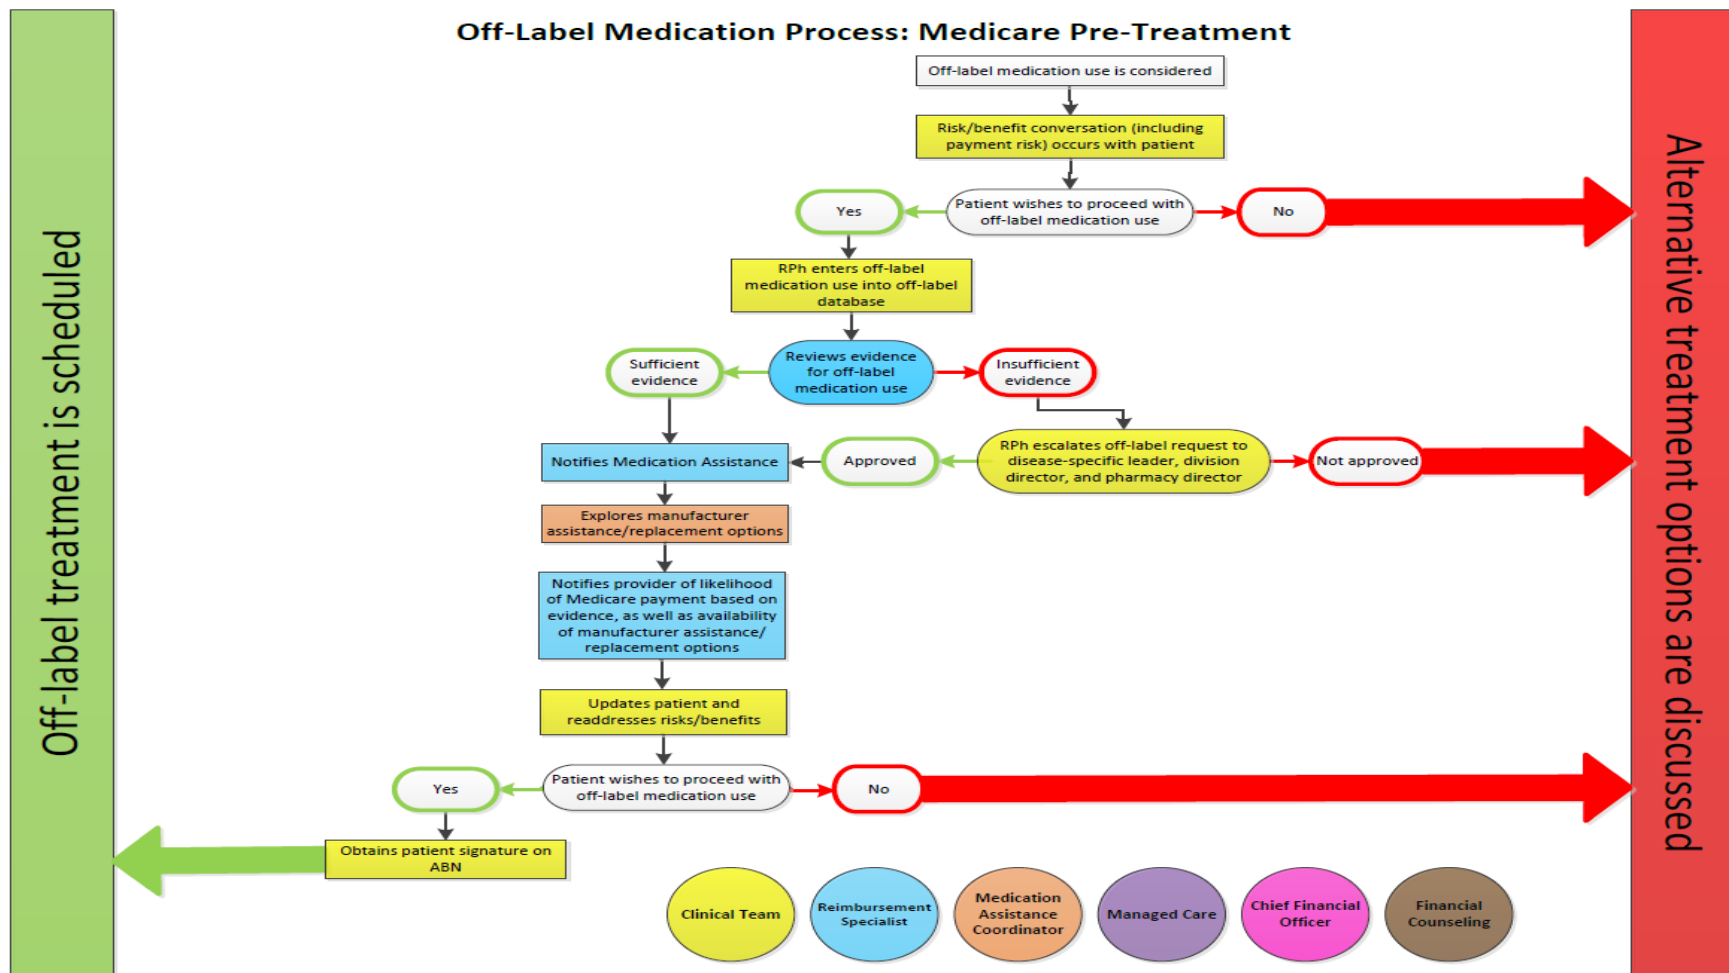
Off-Label Medication Process: Medicare Pre-Treatment

Off-label treatment is scheduled

Off-label medication use is considered

Risk/benefit conversation (including payment risk) occurs with patient

Patient wishes to proceed with off-label medication use

Yes

No

RPh enters off-label medication use into off-label database

Reviews evidence for off-label medication use

Sufficient evidence

Insufficient evidence

RPh escalates off-label request to disease-specific leader, division director, and pharmacy director

Approved

Not approved

Notifies Medication Assistance

Explores manufacturer assistance/replacement options

Notifies provider of likelihood of Medicare payment based on evidence, as well as availability of manufacturer assistance/ replacement options

Updates patient and readdresses risks/benefits

Patient wishes to proceed with off-label medication use

Yes

No

Obtains patient signature on ABN

Alternative treatment options are discussed

Clinical Team

Reimbursement Specialist

Medication Assistance Coordinator

Managed Care

Chief Financial Officer

Financial Counseling